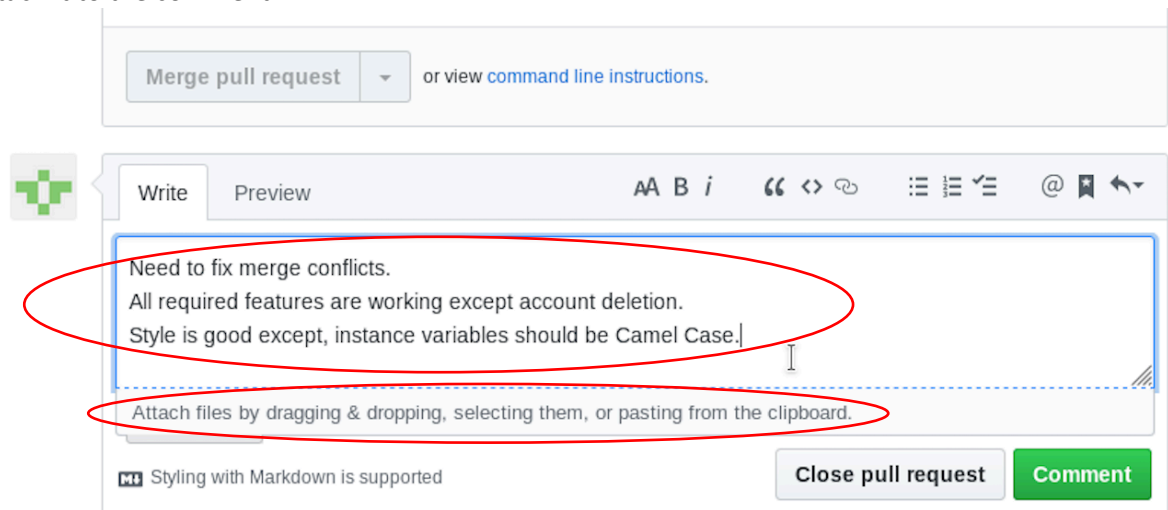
Merge pull request or view command line instructions.

Write Preview

AA B i

Need to fix merge conflicts.
All required features are working except account deletion.
Style is good except, instance variables should be Camel Case.

Attach files by dragging & dropping, selecting them, or pasting from the clipboard.

Styling with Markdown is supported

Close pull request Comment